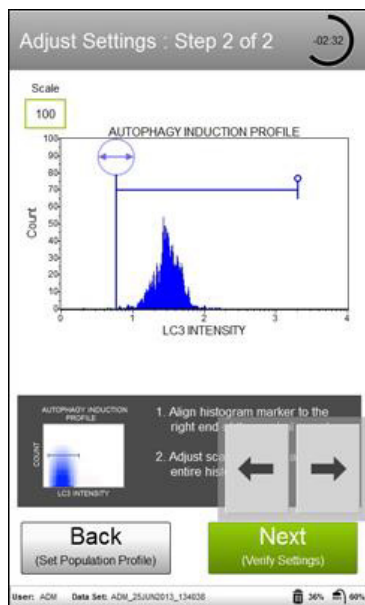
Adjust Settings : Step 2 of 2

-02:32

Scale

100

AUTOPHAGY INDUCTION PROFILE

100
90
80
70
60
50
40
30
20
10
0

Count

0
1
2
3
4

LC3 INTENSITY

AUTOPHAGY INDUCTION PROFILE

COUNT

LC3 INTENSITY

1. Align histogram marker to the right end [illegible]

2. Adjust sca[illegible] entire his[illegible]

Back
(Set Population Profile)

Next
(Verify Settings)

User: ADM Data Set: ADM_25JUN2013_134036 36% 60%